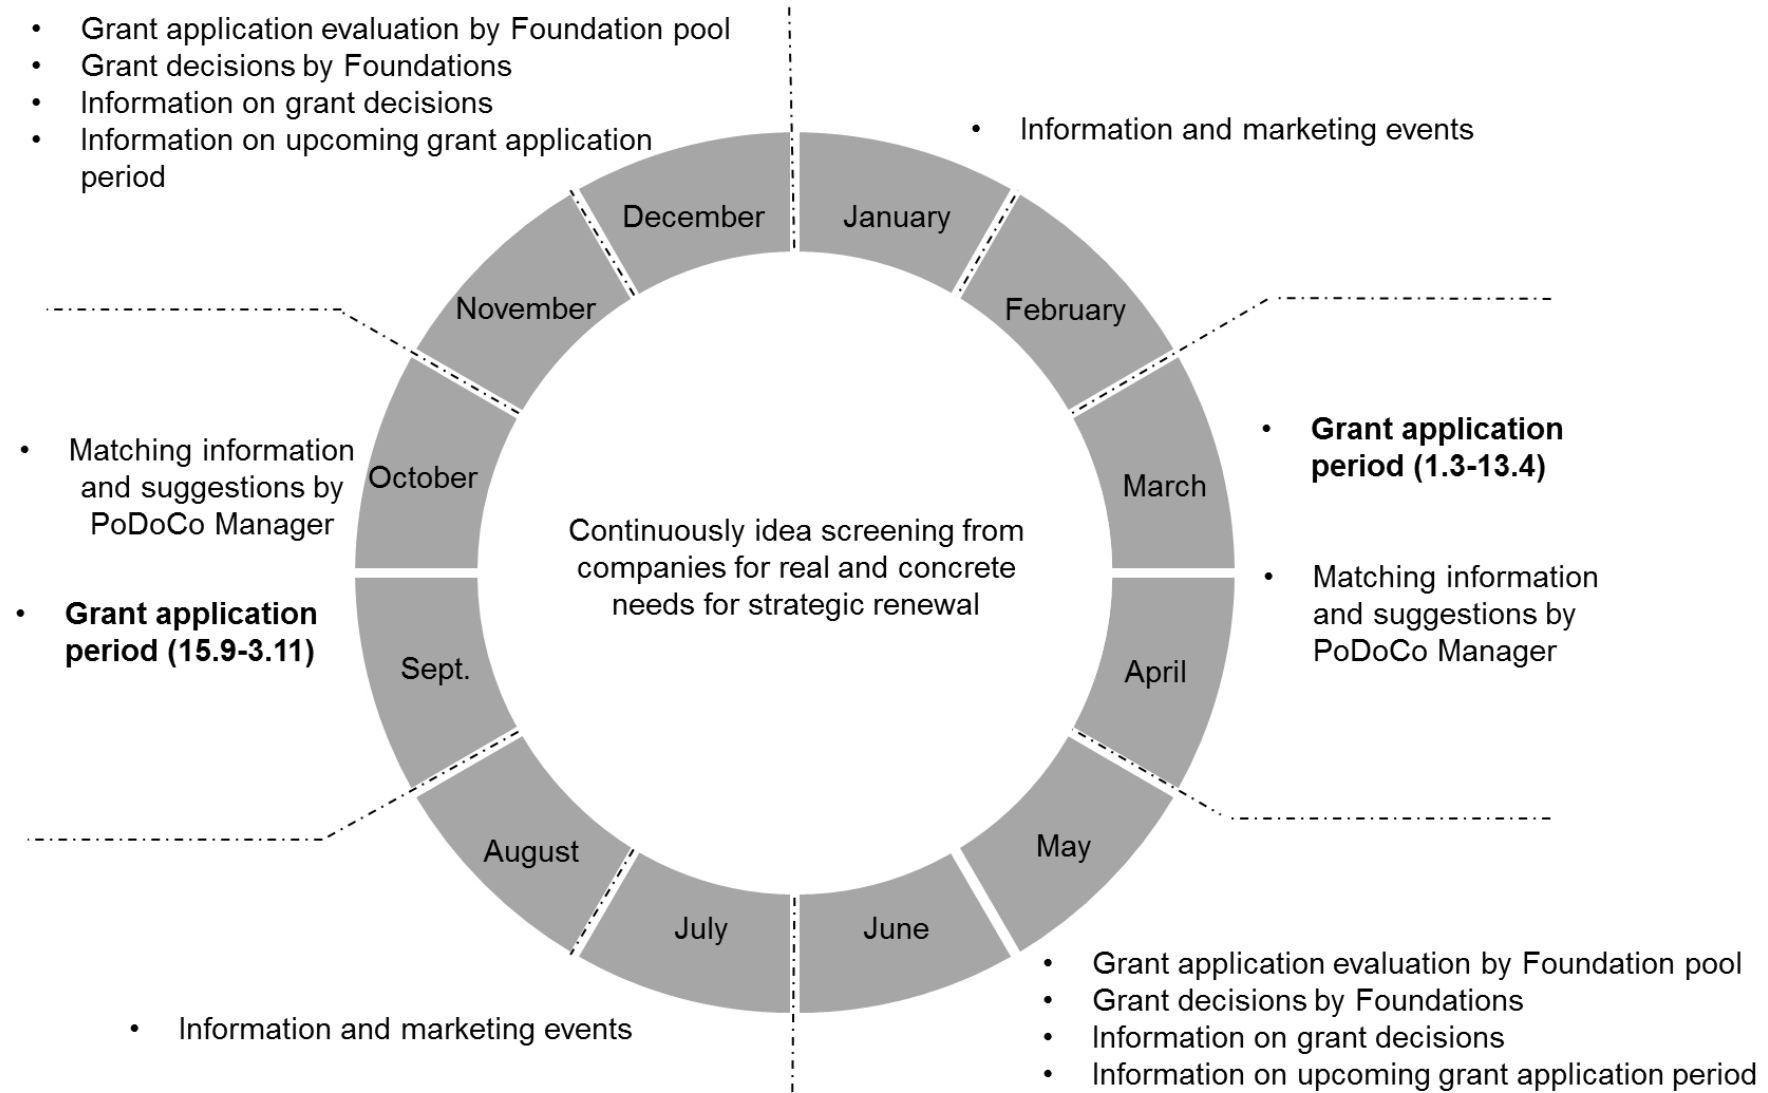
- Grant application evaluation by Foundation pool
- Grant decisions by Foundations
- Information on grant decisions
- Information on upcoming grant application period

- Information and marketing events

December

January

November

February

- Matching information and suggestions by PoDoCo Manager

October

- **Grant application period (1.3-13.4)**

March

Continuously idea screening from companies for real and concrete needs for strategic renewal

- **Grant application period (15.9-3.11)**

- Matching information and suggestions by PoDoCo Manager

Sept.

April

August

May

July

June

- Information and marketing events

- Grant application evaluation by Foundation pool
- Grant decisions by Foundations
- Information on grant decisions
- Information on upcoming grant application period